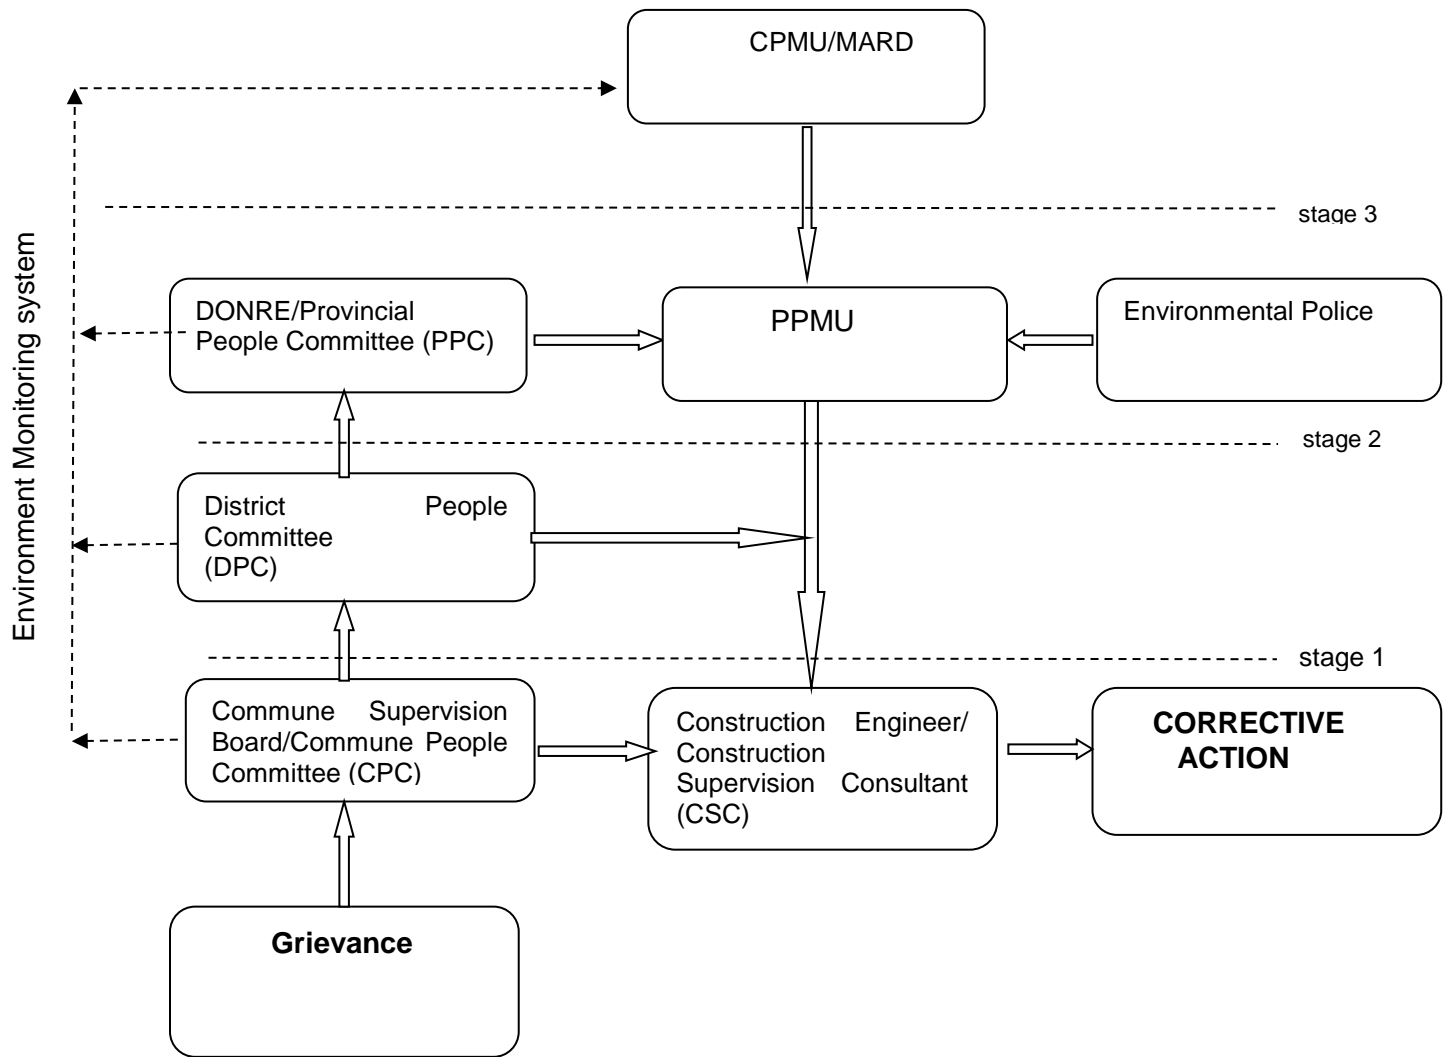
CPMU/MARD

stage 3

Environment Monitoring system

DONRE/Provincial People Committee (PPC)

PPMU

Environmental Police

stage 2

District People Committee (DPC)

stage 1

Commune Supervision Board/Commune People Committee (CPC)

Construction Engineer/ Construction Supervision Consultant (CSC)

CORRECTIVE ACTION

Grievance